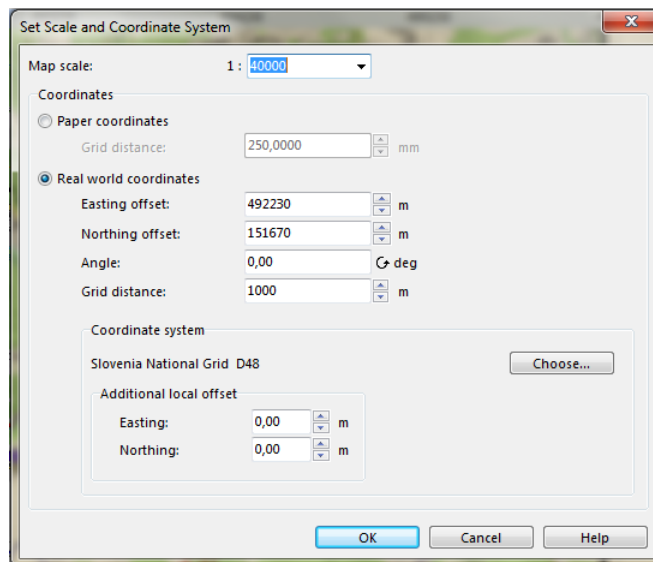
Set Scale and Coordinate System

Map scale: 1 : 40000

Coordinates

Paper coordinates

Grid distance: 250,0000 mm

Real world coordinates

Easting offset: 492230 m

Northing offset: 151670 m

Angle: 0,00 deg

Grid distance: 1000 m

Coordinate system

Slovenia National Grid D48

Choose...

Additional local offset

Easting: 0,00 m

Northing: 0,00 m

OK

Cancel

Help